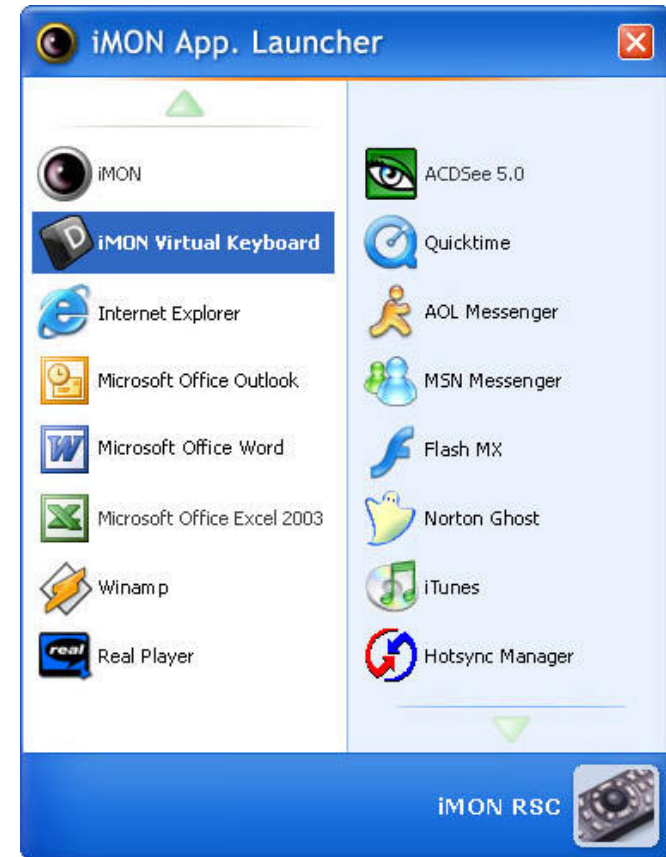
iMON App. Launcher

iMON
iMON Virtual Keyboard
Internet Explorer
Microsoft Office Outlook
Microsoft Office Word
Microsoft Office Excel 2003
Winamp
Real Player

ACDSee 5.0
Quicktime
AOL Messenger
MSN Messenger
Flash MX
Norton Ghost
iTunes
Hotsync Manager

iMON RSC